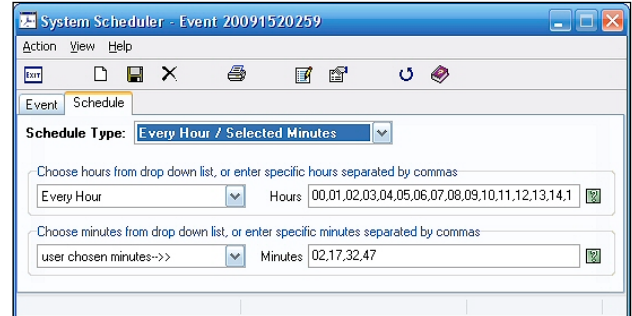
System Scheduler - Event 20091520259

Action View Help

EXIT

Event Schedule

Schedule Type: Every Hour / Selected Minutes

Choose hours from drop down list, or enter specific hours separated by commas

Every Hour

Hours 00,01,02,03,04,05,06,07,08,09,10,11,12,13,14,1

?

Choose minutes from drop down list, or enter specific minutes separated by commas

user chosen minutes-->>

Minutes 02,17,32,47

?